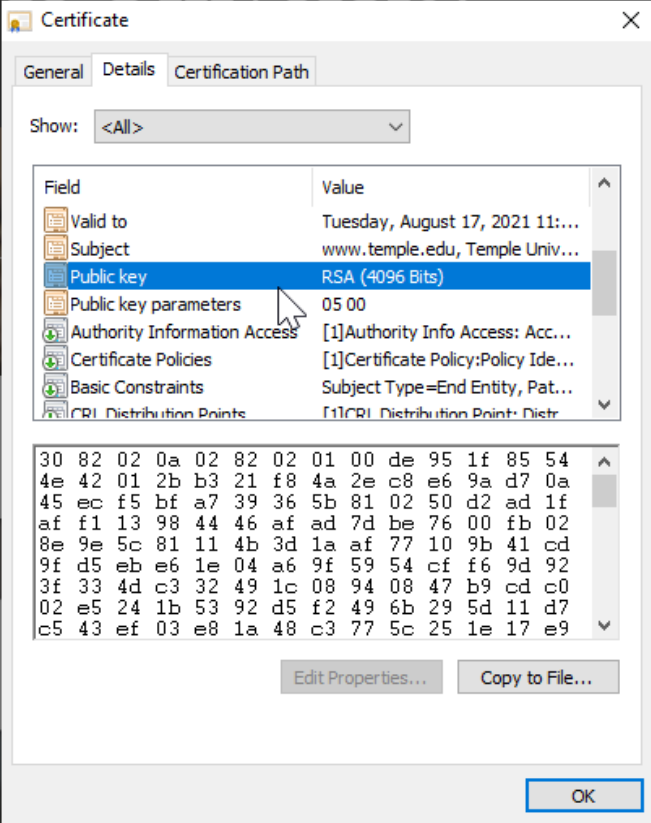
Certificate

General Details Certification Path

Show: <All>

| Field | Value |
|---|---|
| Valid to | Tuesday, August 17, 2021 11:... |
| Subject | www.temple.edu, Temple Univ... |
| Public key | RSA (4096 Bits) |
| Public key parameters | 05 00 |
| Authority Information Access | [1]Authority Info Access: Acc... |
| Certificate Policies | [1]Certificate Policy:Policy Ide... |
| Basic Constraints | Subject Type=End Entity, Pat... |
| CRL Distribution Points | [1]CRL Distribution Point: Distr... |

30 82 02 0a 02 82 02 01 00 de 95 1f 85 54
4e 42 01 2b b3 21 f8 4a 2e c8 e6 9a d7 0a
45 ec f5 bf a7 39 36 5b 81 02 50 d2 ad 1f
af f1 13 98 44 46 af ad 7d be 76 00 fb 02
8e 9e 5c 81 11 4b 3d 1a af 77 10 9b 41 cd
9f d5 eb e6 1e 04 a6 9f 59 54 cf f6 9d 92
3f 33 4d c3 32 49 1c 08 94 08 47 b9 cd c0
02 e5 24 1b 53 92 d5 f2 49 6b 29 5d 11 d7
c5 43 ef 03 e8 1a 48 c3 77 5c 25 1e 17 e9

Edit Properties... Copy to File...

OK